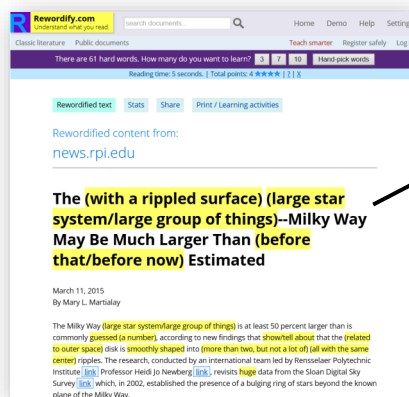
Rewordify.com
Understand what you read

search documents...

Home Demo Help Setting

Classic literature Public documents Teach smarter Register safely Log

There are 61 hard words. How many do you want to learn? 3 7 10 Hand-pick words

Reading time: 5 seconds. | Total points: 4 ★★★★ | ? | X

Rewordified text Stats Share Print / Learning activities

Rewordified content from:
news.rpi.edu

The (with a rippled surface) (large star system/large group of things)--Milky Way May Be Much Larger Than (before that/before now) Estimated

March 11, 2015
By Mary L. Martialay

The Milky Way (large star system/large group of things) is at least 50 percent larger than is commonly guessed (a number), according to new findings that show/tell about that the (related to outer space) disk is smoothly shaped into (more than two, but not a lot of) (all with the same center) ripples. The research, conducted by an international team led by Rensselaer Polytechnic Institute link Professor Heidi Jo Newberg link, revisits huge data from the Sloan Digital Sky Survey link which, in 2002, established the presence of a bulging ring of stars beyond the known plane of the Milky Way.